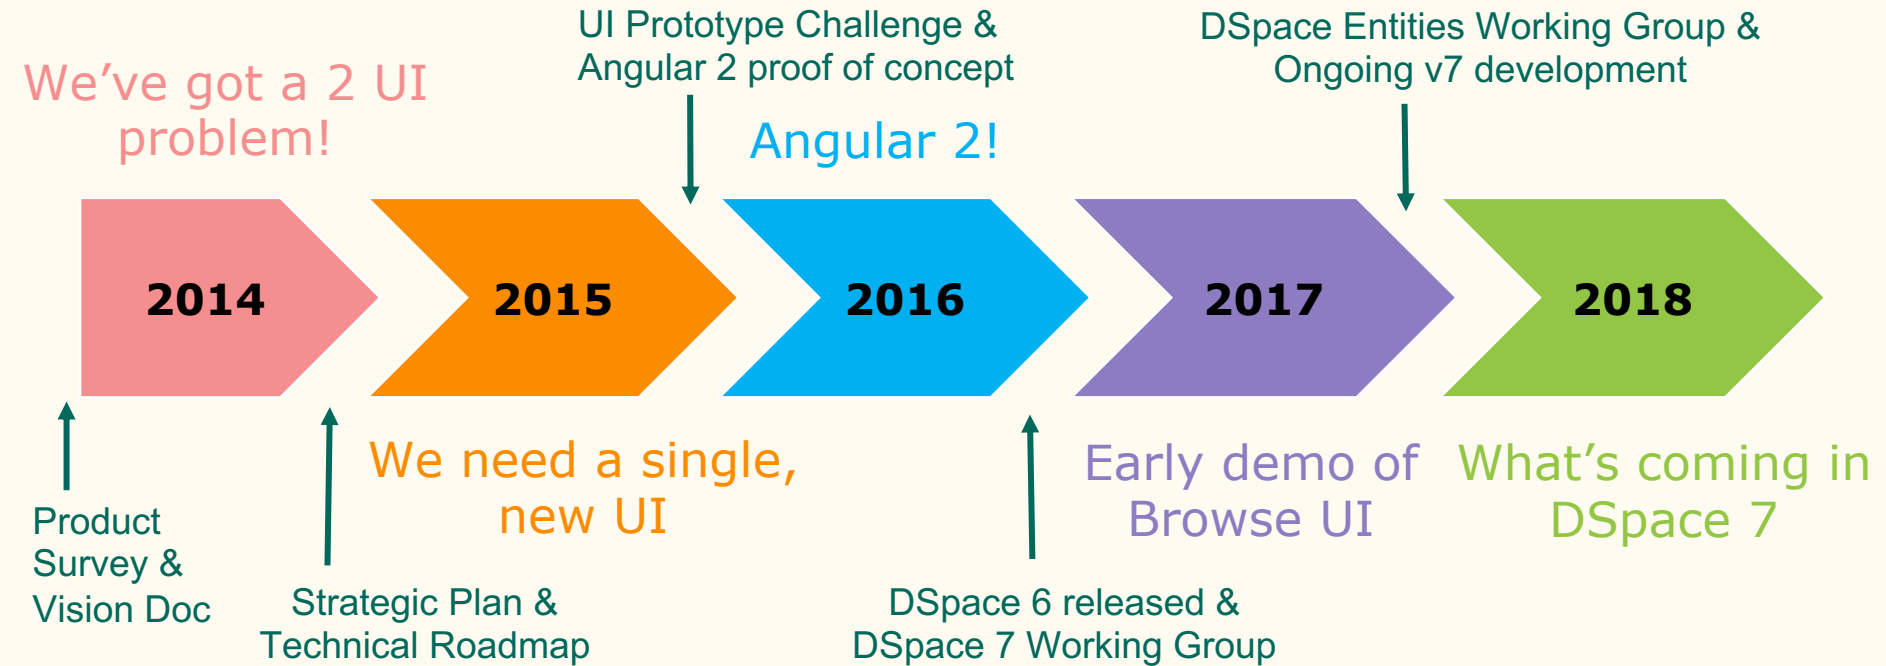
We've got a 2 UI problem!

UI Prototype Challenge & Angular 2 proof of concept

Angular 2!

DSpace Entities Working Group & Ongoing v7 development

2014

2015

2016

2017

2018

Product Survey & Vision Doc

Strategic Plan & Technical Roadmap

We need a single, new UI

DSpace 6 released & DSpace 7 Working Group

Early demo of Browse UI

What's coming in DSpace 7